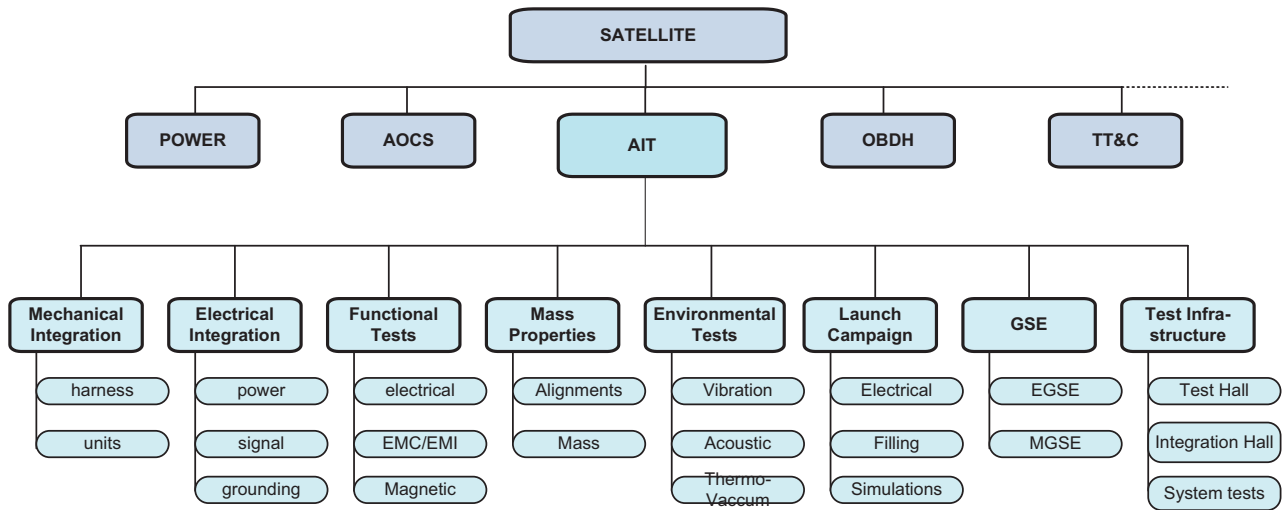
SATELLITE

POWER

AOCS

AIT

OBDH

TT&C

Mechanical Integration
harness
units

Electrical Integration
power
signal
grounding

Functional Tests
electrical
EMC/EMI
Magnetic

Mass Properties
Alignments
Mass

Environmental Tests
Vibration
Acoustic
Thermo-Vaccum

Launch Campaign
Electrical
Filling
Simulations

GSE
EGSE
MGSE

Test Infrastructure
Test Hall
Integration Hall
System tests